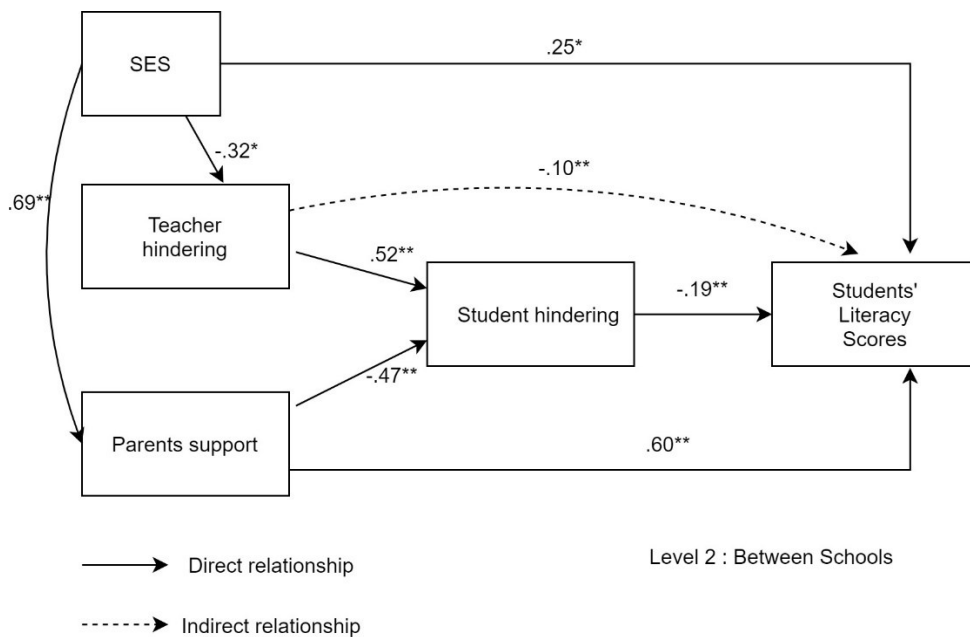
SES

.25*

-.32*

.69**

-.10**

Teacher hindering

.52**

Student hindering

-.19**

Students' Literacy Scores

-.47**

Parents support

.60**

Direct relationship

Level 2 : Between Schools

Indirect relationship